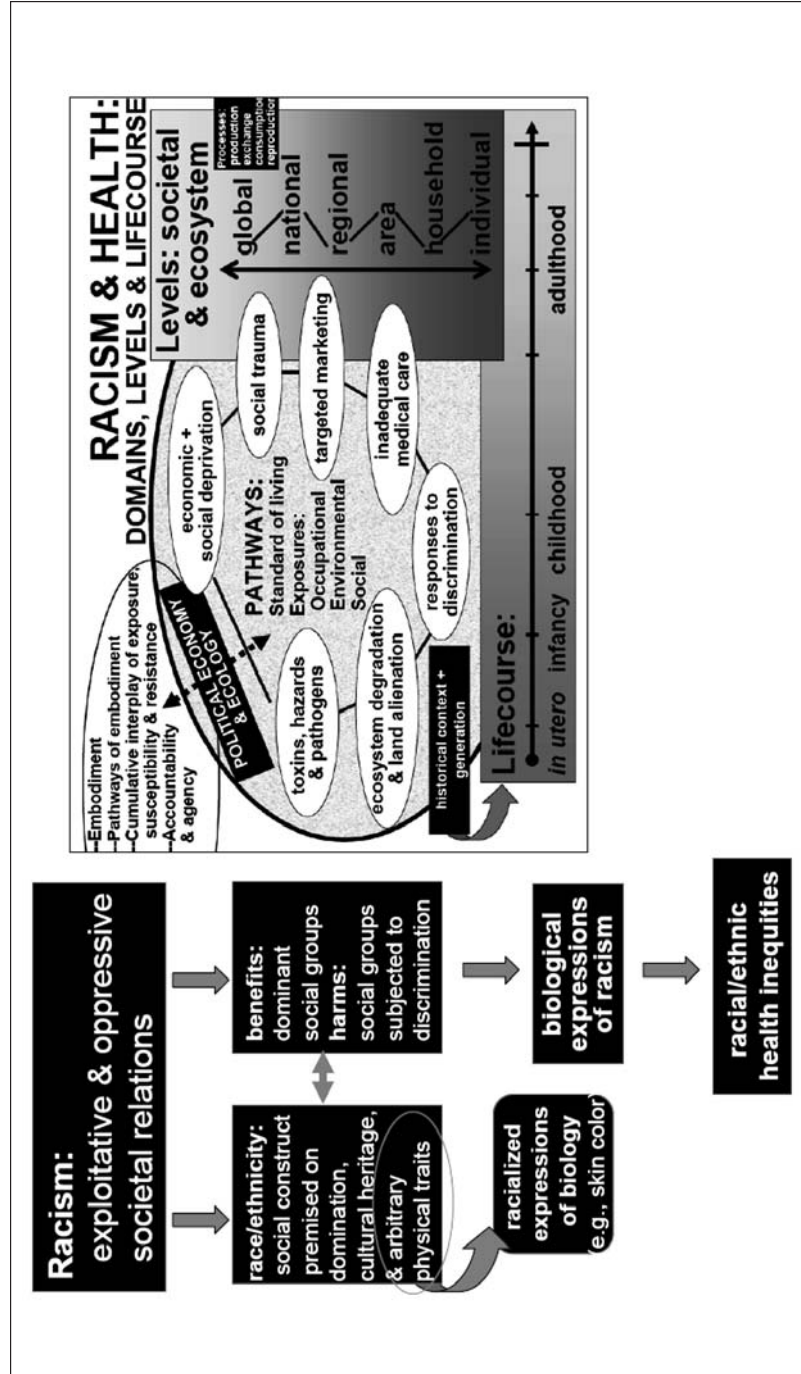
Racism: exploitative & oppressive societal relations

race/ethnicity: social construct premised on domination, cultural heritage, & arbitrary physical traits

benefits: dominant social groups
harms: social groups subjected to discrimination

racialized expressions of biology (e.g., skin color)

biological expressions of racism

racial/ethnic health inequities

RACISM & HEALTH:
DOMAINS, LEVELS & LIFECOURSE

–Embodiment
–Pathways of embodiment
–Cumulative interplay of exposure, susceptibility & resistance
–Accountability & agency

POLITICAL ECONOMY & ECOLOGY

PATHWAYS:
Standard of living
Exposures:
Occupational
Environmental
Social

economic + social deprivation
social trauma
targeted marketing
inadequate medical care
responses to discrimination
ecosystem degradation & land alienation
toxins, hazards & pathogens

historical context + generation

Levels: societal & ecosystem
Processes: production exchange consumption reproduction
global
national
regional
area
household
individual

Lifecourse:
in utero
infancy
childhood
adulthood